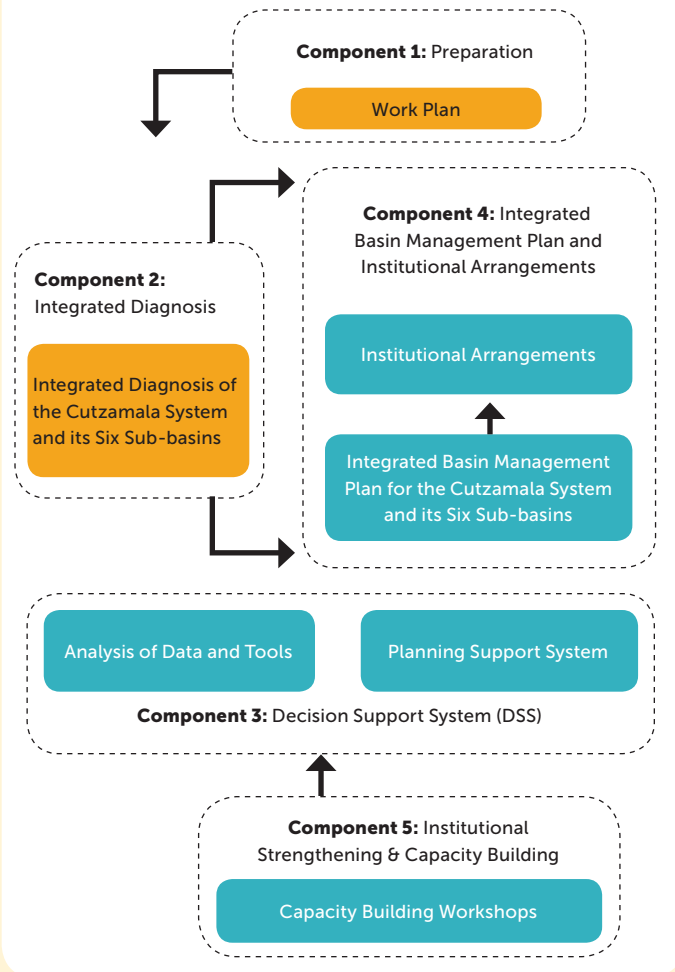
**Component 1:** Preparation

Work Plan

**Component 2:** Integrated Diagnosis

Integrated Diagnosis of the Cutzamala System and its Six Sub-basins

**Component 4:** Integrated Basin Management Plan and Institutional Arrangements

Institutional Arrangements

Integrated Basin Management Plan for the Cutzamala System and its Six Sub-basins

Analysis of Data and Tools

Planning Support System

**Component 3:** Decision Support System (DSS)

**Component 5:** Institutional Strengthening & Capacity Building

Capacity Building Workshops